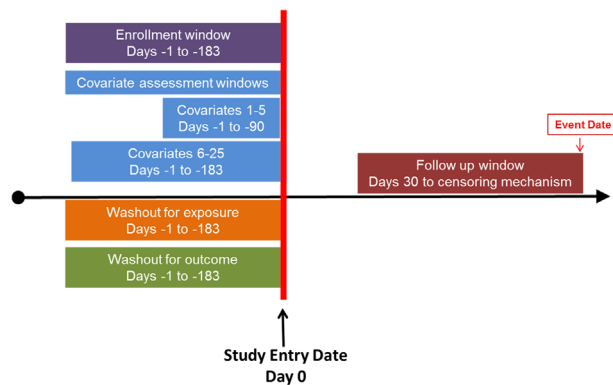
Enrollment window
Days -1 to -183

Covariate assessment windows

Covariates 1-5
Days -1 to -90

Covariates 6-25
Days -1 to -183

Event Date

Follow up window
Days 30 to censoring mechanism

Washout for exposure
Days -1 to -183

Washout for outcome
Days -1 to -183

Study Entry Date
Day 0